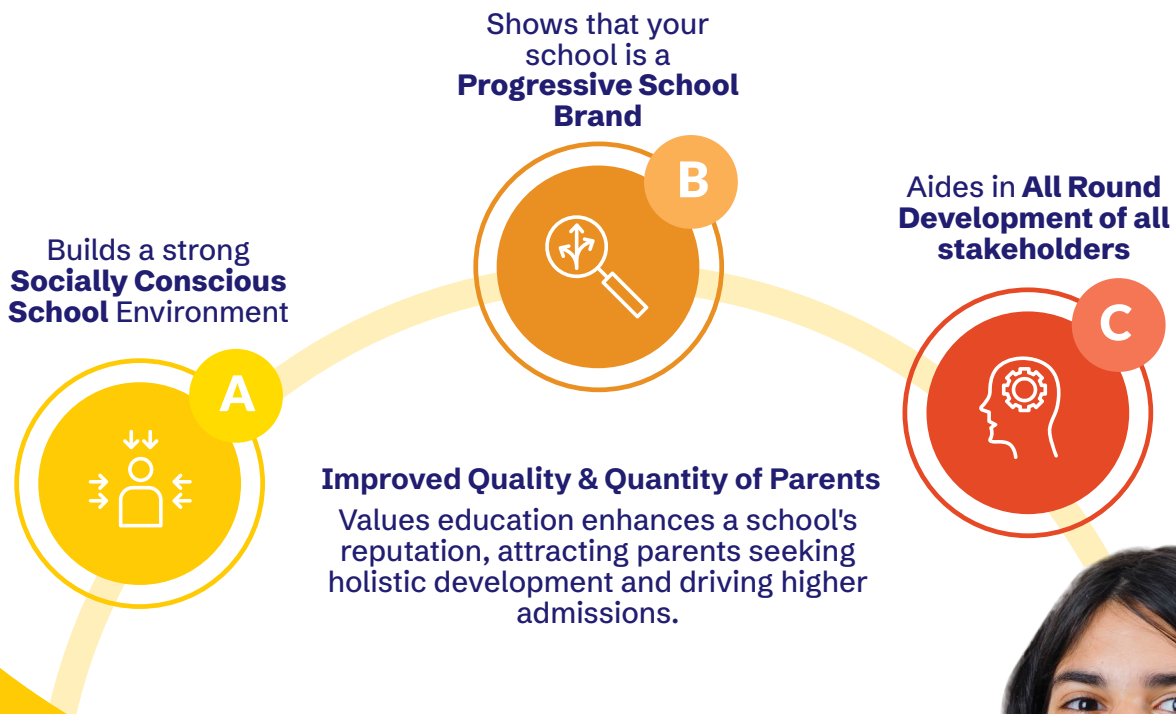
Shows that your school is a **Progressive School Brand**

B

Aides in **All Round Development of all stakeholders**

Builds a strong **Socially Conscious School** Environment

C

A

**Improved Quality & Quantity of Parents**

Values education enhances a school's reputation, attracting parents seeking holistic development and driving higher admissions.